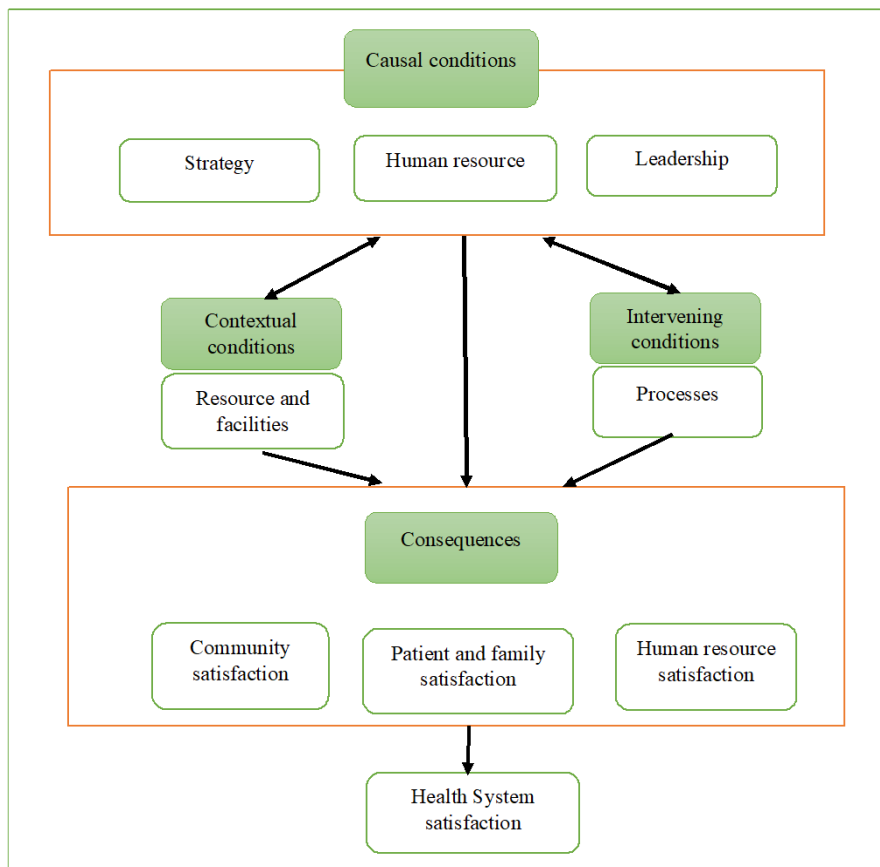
Causal conditions

Strategy

Human resource

Leadership

Contextual conditions

Resource and facilities

Intervening conditions

Processes

Consequences

Community satisfaction

Patient and family satisfaction

Human resource satisfaction

Health System satisfaction